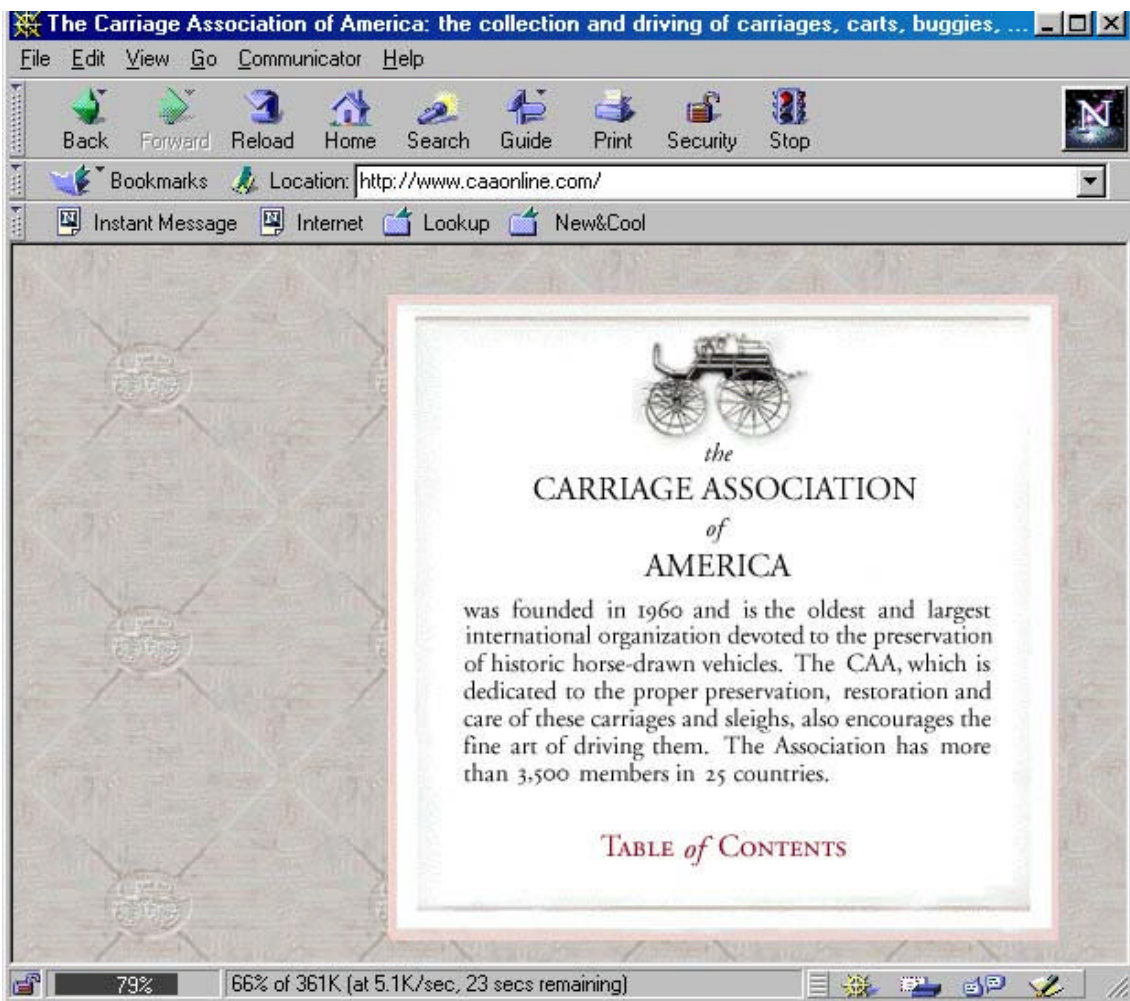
The Carriage Association of America: the collection and driving of carriages, carts, buggies, ...

File Edit View Go Communicator Help

Back Forward Reload Home Search Guide Print Security Stop

Bookmarks Location: http://www.caaonline.com/

Instant Message Internet Lookup New&Cool

the
CARRIAGE ASSOCIATION
of
AMERICA

was founded in 1960 and is the oldest and largest international organization devoted to the preservation of historic horse-drawn vehicles. The CAA, which is dedicated to the proper preservation, restoration and care of these carriages and sleighs, also encourages the fine art of driving them. The Association has more than 3,500 members in 25 countries.

TABLE of CONTENTS

79%

66% of 361K (at 5.1K/sec, 23 secs remaining)